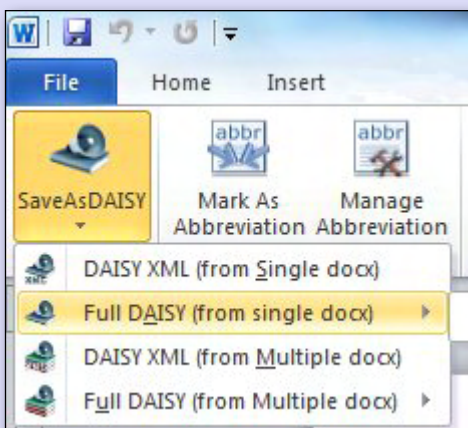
File
Home
Insert

SaveAsDAISY

abbr
Mark As Abbreviation

abbr
Manage Abbreviation

DAISY XML (from Single docx)
Full DAISY (from single docx)
DAISY XML (from Multiple docx)
Full DAISY (from Multiple docx)